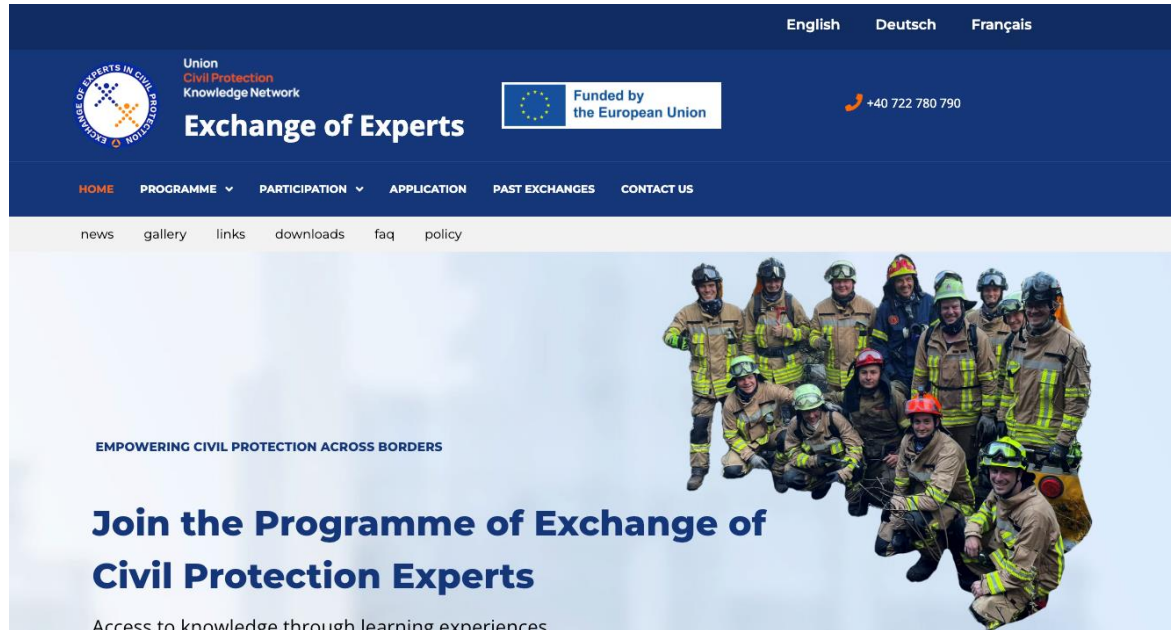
English Deutsch Français

EXCHANGE OF EXPERTS IN CIVIL PROTECTION

Union
Civil Protection
Knowledge Network

Exchange of Experts

Funded by
the European Union

+40 722 780 790

HOME PROGRAMME PARTICIPATION APPLICATION PAST EXCHANGES CONTACT US

news gallery links downloads faq policy

EMPOWERING CIVIL PROTECTION ACROSS BORDERS

Join the Programme of Exchange of Civil Protection Experts

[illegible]